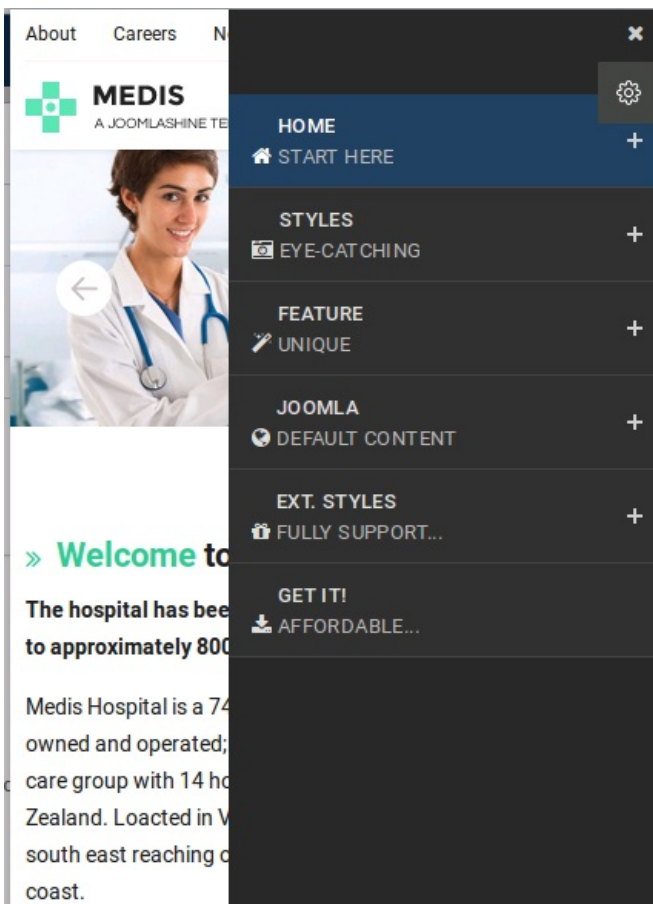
About Careers N

MEDIS
A JOOMLASHINE TE

» Welcome to

The hospital has bee to approximately 800

Medis Hospital is a 74 owned and operated; care group with 14 ho Zealand. Loacted in V south east reaching c coast.

×

HOME
START HERE
+

STYLES
EYE-CATCHING
+

FEATURE
UNIQUE
+

JOOMLA
DEFAULT CONTENT
+

EXT. STYLES
FULLY SUPPORT...
+

GET IT!
AFFORDABLE...